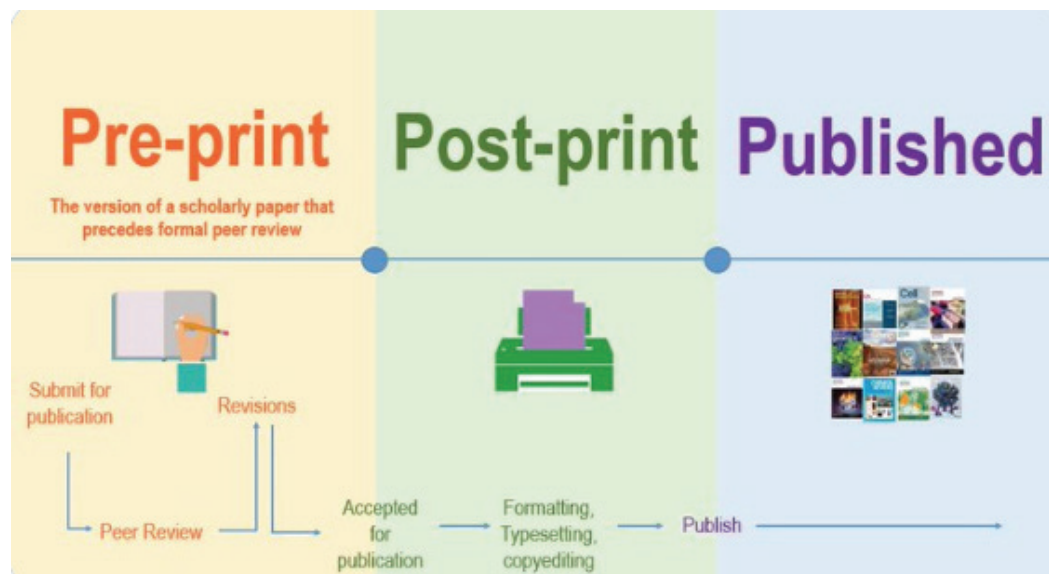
Pre-print

The version of a scholarly paper that precedes formal peer review

Post-print

Published

Cell

Submit for publication

Revisions

Peer Review

Accepted for publication

Formatting, Typesetting, copyediting

Publish